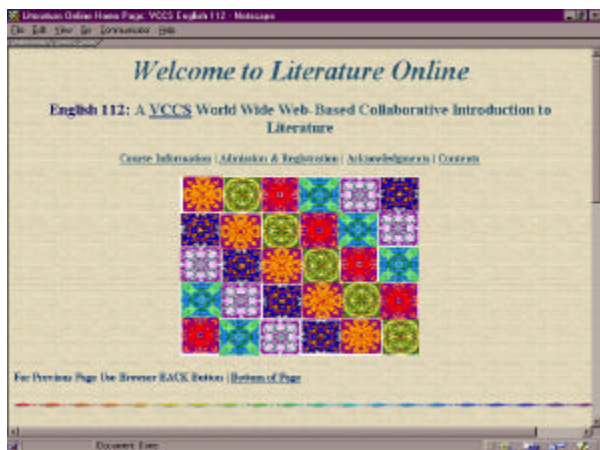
Literature Online Home Page: VCCS English 112 - Netscape
File Edit View Go Communicator Help

Welcome to Literature Online

English 112: A VCCS World Wide Web-Based Collaborative Introduction to Literature

Course Information | Admission & Registration | Acknowledgments | Contents

For Previous Page Use Browser BACK Button | Bottom of Page

Document: Done